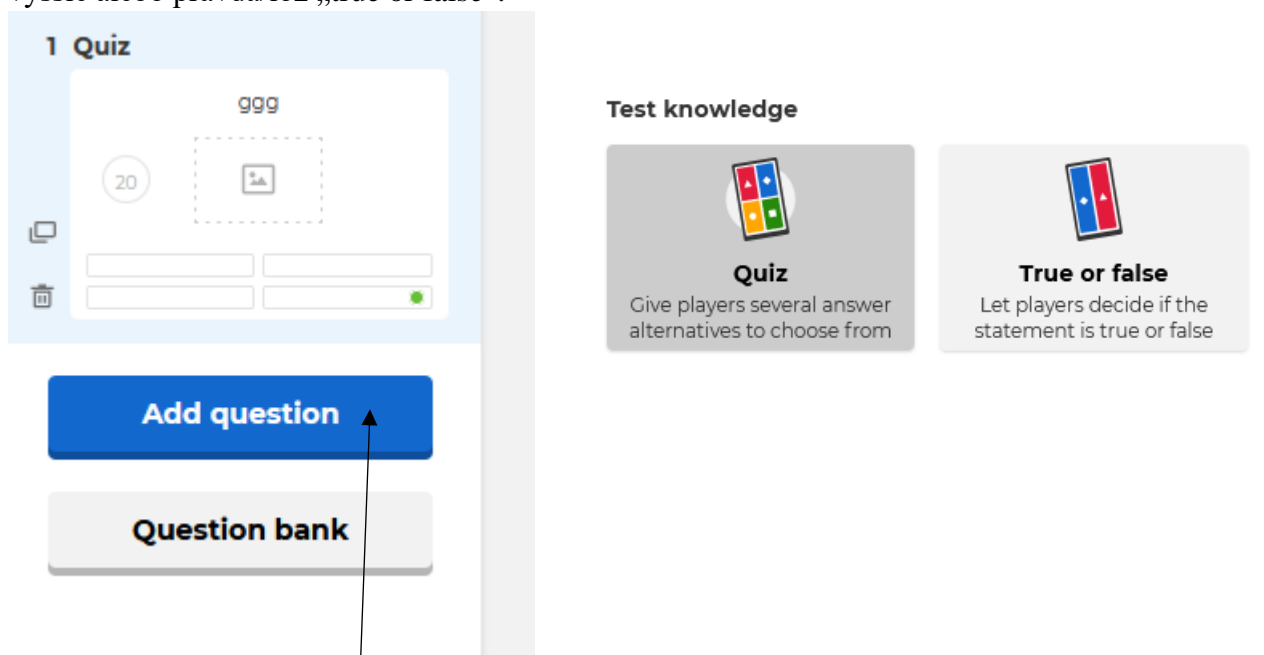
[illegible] „true or false".

1 Quiz

ggg

20

Add question

Question bank

Test knowledge

Quiz
Give players several answer alternatives to choose from

True or false
Let players decide if the statement is true or false